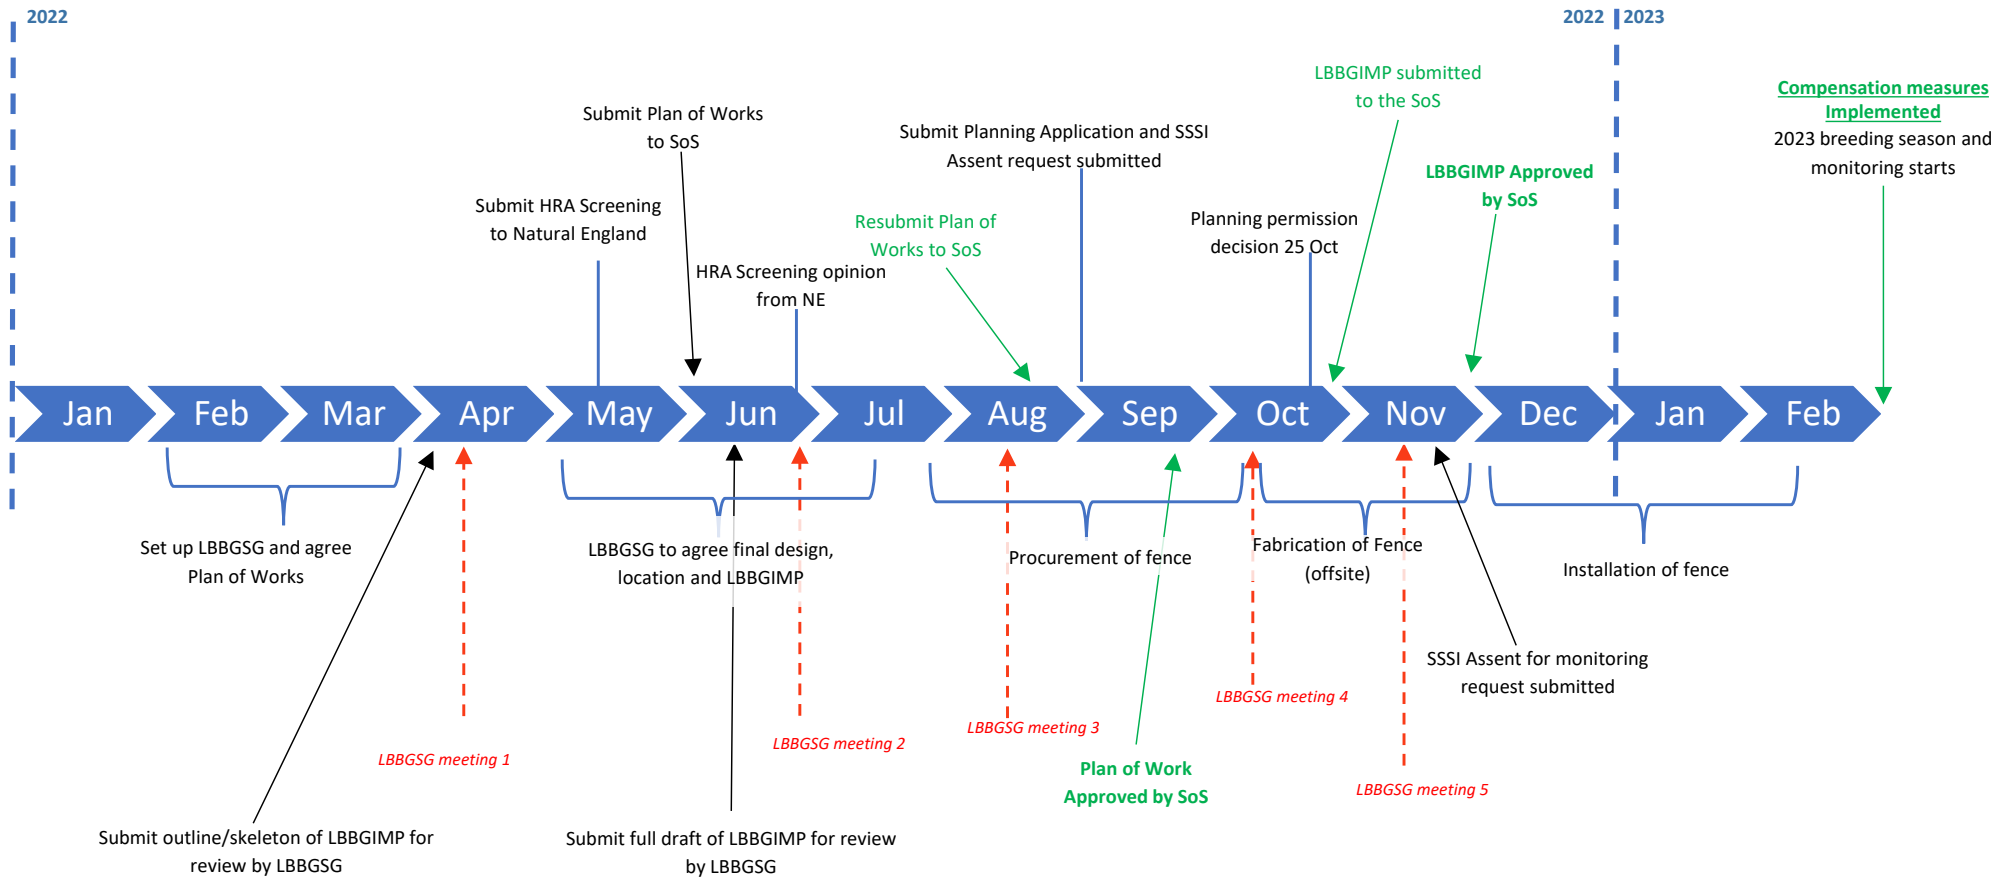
2022

2022 2023

LBBGIMP submitted to the SoS

Compensation measures Implemented
2023 breeding season and monitoring starts

Submit Plan of Works to SoS

Submit Planning Application and SSSI Assent request submitted

LBBGIMP Approved by SoS

Submit HRA Screening to Natural England

Resubmit Plan of Works to SoS

Planning permission decision 25 Oct

HRA Screening opinion from NE

Jan Feb Mar Apr May Jun Jul Aug Sep Oct Nov Dec Jan Feb

Set up LBBGSG and agree Plan of Works

LBBGSG to agree final design, location and LBBGIMP

Procurement of fence

Fabrication of Fence (offsite)

Installation of fence

SSSI Assent for monitoring request submitted

LBBGSG meeting 4

LBBGSG meeting 3

LBBGSG meeting 2

LBBGSG meeting 1

Plan of Work Approved by SoS

LBBGSG meeting 5

Submit outline/skeleton of LBBGIMP for review by LBBGSG

Submit full draft of LBBGIMP for review by LBBGSG